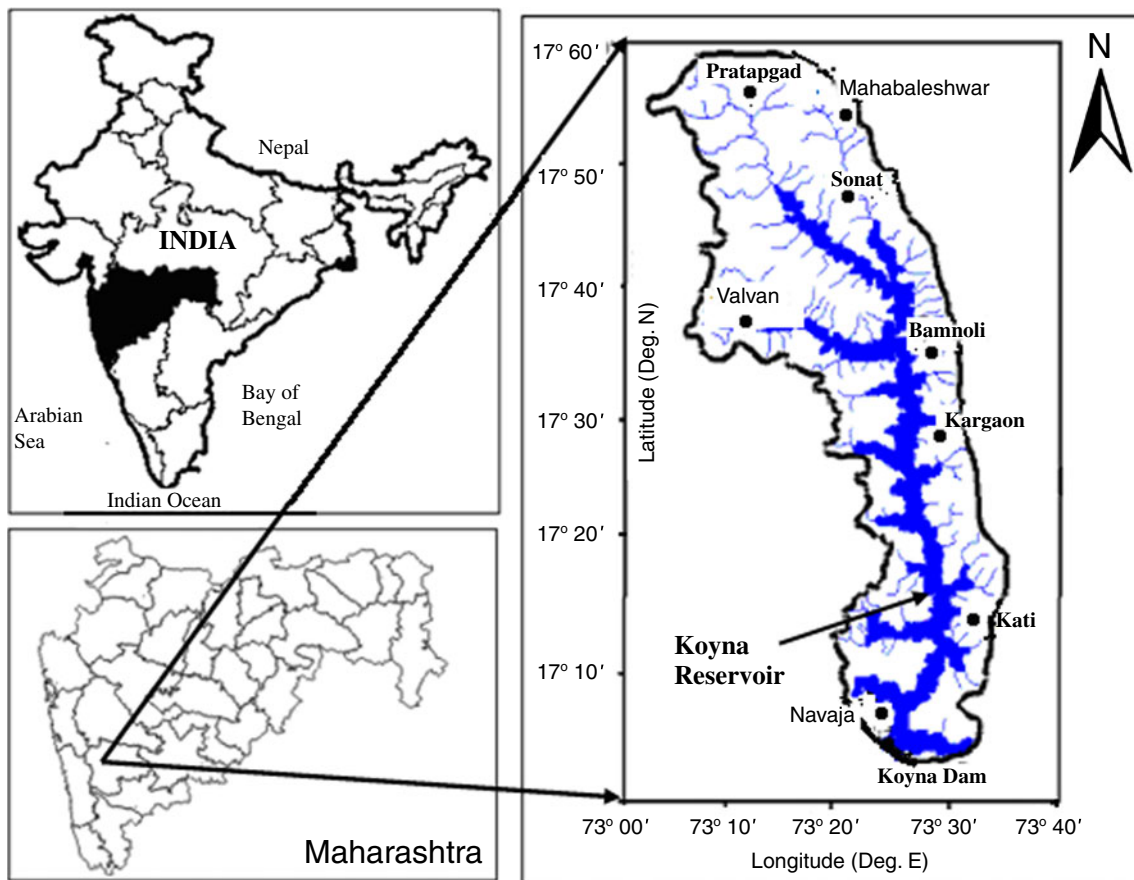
Nepal

INDIA

Arabian Sea

Bay of Bengal

Indian Ocean

Maharashtra

N

17° 60′

17° 50′

17° 40′

17° 30′

17° 20′

17° 10′

Latitude (Deg. N)

Pratapgad

Mahabaleshwar

Sonat

Valvan

Bamnoli

Kargaon

Kati

Koyna Reservoir

Navaja

Koyna Dam

73° 00′ 73° 10′ 73° 20′ 73° 30′ 73° 40′

Longitude (Deg. E)